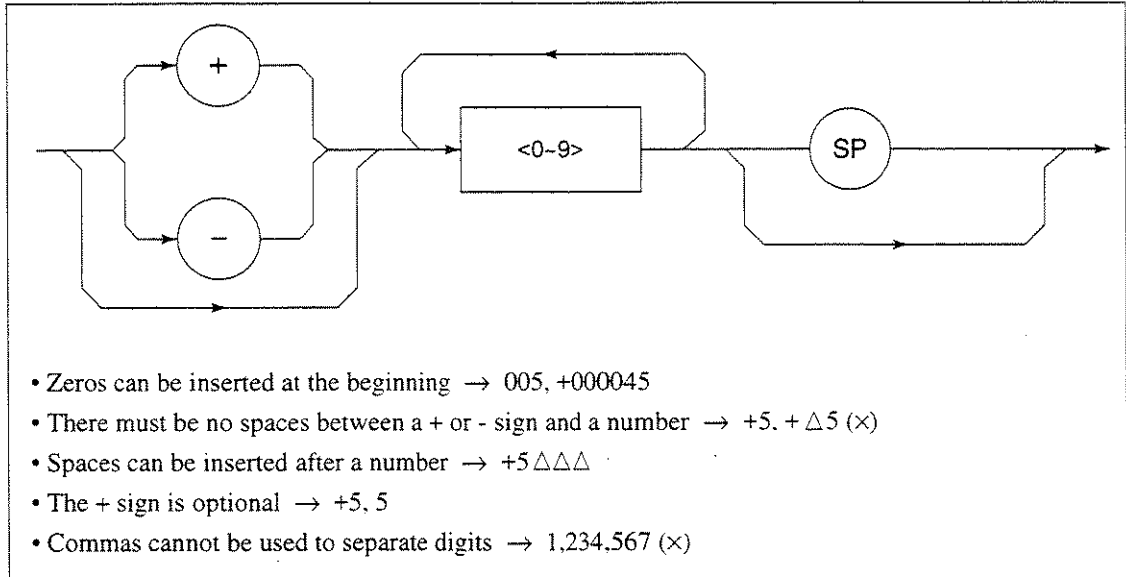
+

-

<0~9>

SP

• Zeros can be inserted at the beginning $\rightarrow$ 005, +000045
• There must be no spaces between a + or - sign and a number $\rightarrow$ +5, + $\triangle$5 ($\times$)
• Spaces can be inserted after a number $\rightarrow$ +5$\triangle\triangle\triangle$
• The + sign is optional $\rightarrow$ +5, 5
• Commas cannot be used to separate digits $\rightarrow$ 1,234,567 ($\times$)